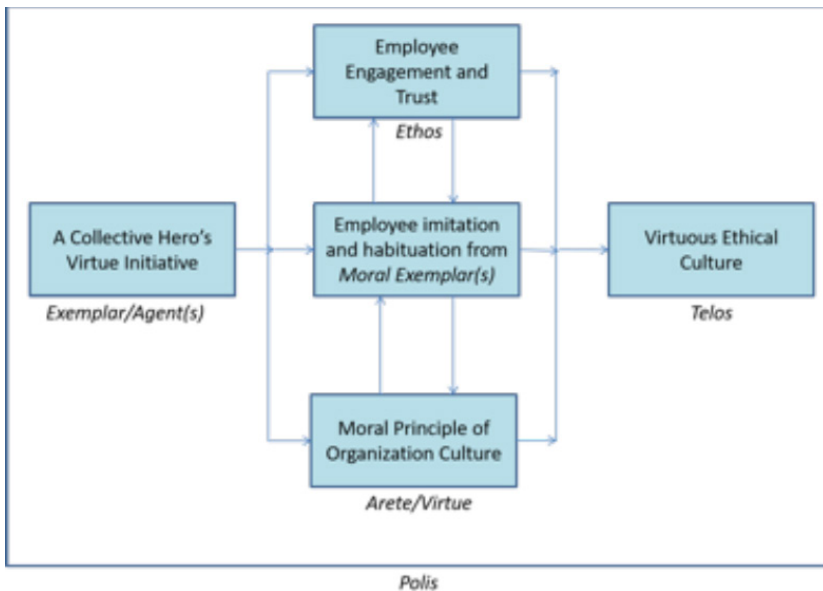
Employee Engagement and Trust

Ethos

A Collective Hero's Virtue Initiative

Exemplar/Agent(s)

Employee imitation and habituation from Moral Exemplar(s)

Virtuous Ethical Culture

Telos

Moral Principle of Organization Culture

Arete/Virtue

Polis